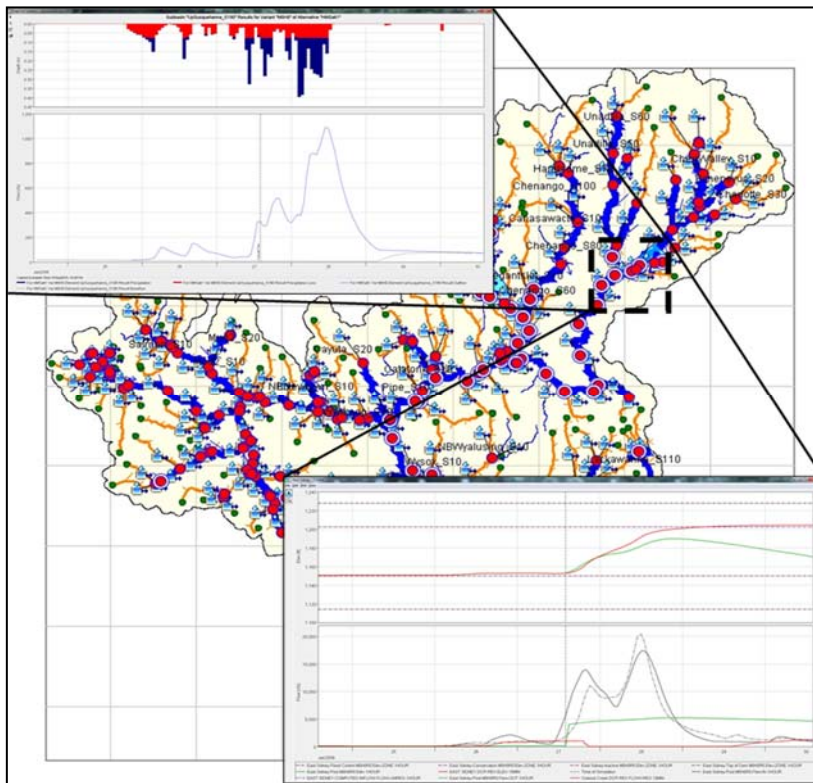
Subbasin "UpSusquehanna_S100" Results for Variant "MINS" of Alternative "HAGAN"

Unadilla_S60
Unadilla_S10
Chen Valley_S10
Harpursville_S60
Chenango_S100
Chenango_S20
Otselic_S30
Canasawacta_S10
Chenango_S80
Chenango_S60
Meshoppen_S20
Sayre_S10
S10
Tunkhannock_S20
NBranch_S10
Catatonk_S10
Pipe_S10
NBWyalusing_S10
Wysox_S10
Tuscarora_S110